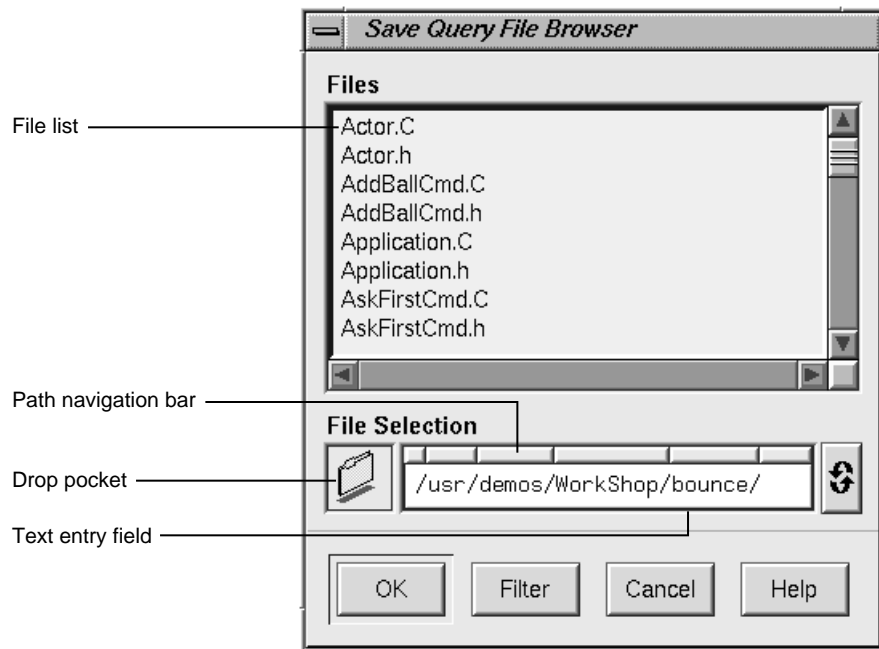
Save Query File Browser

Files

File list

Actor.C
Actor.h
AddBallCmd.C
AddBallCmd.h
Application.C
Application.h
AskFirstCmd.C
AskFirstCmd.h

Path navigation bar

File Selection

Drop pocket

/usr/demos/WorkShop/bounce/

Text entry field

OK
Filter
Cancel
Help